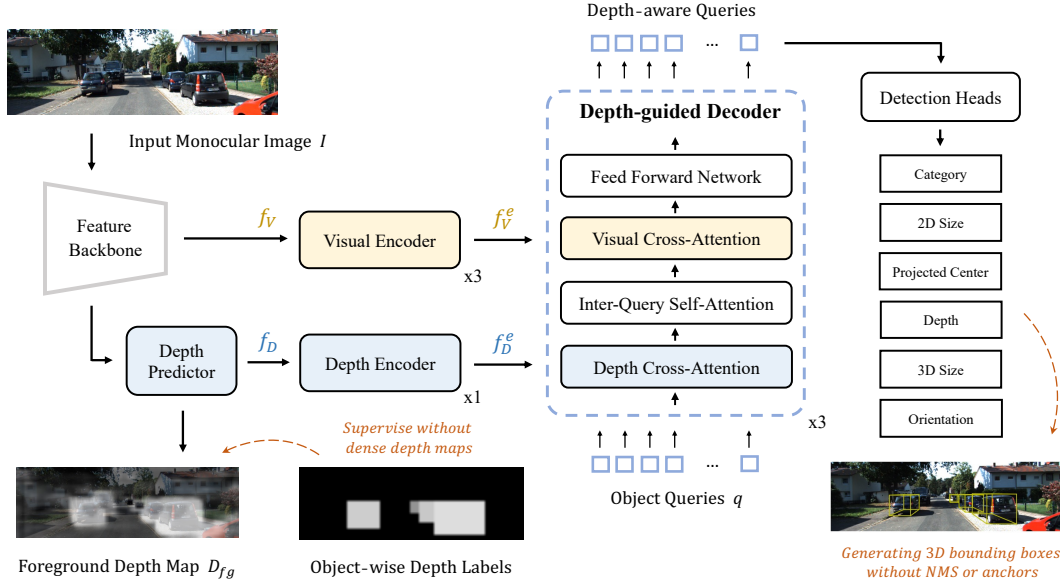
Input Monocular Image $I$

Feature Backbone

$f_V$

Visual Encoder

x3

$f_V^e$

Depth Predictor

$f_D$

Depth Encoder

x1

$f_D^e$

Foreground Depth Map $D_{fg}$

Supervise without dense depth maps

Object-wise Depth Labels

Depth-aware Queries

...

Depth-guided Decoder

Feed Forward Network

Visual Cross-Attention

Inter-Query Self-Attention

Depth Cross-Attention

x3

...

Object Queries $q$

Detection Heads

Category

2D Size

Projected Center

Depth

3D Size

Orientation

Generating 3D bounding boxes without NMS or anchors